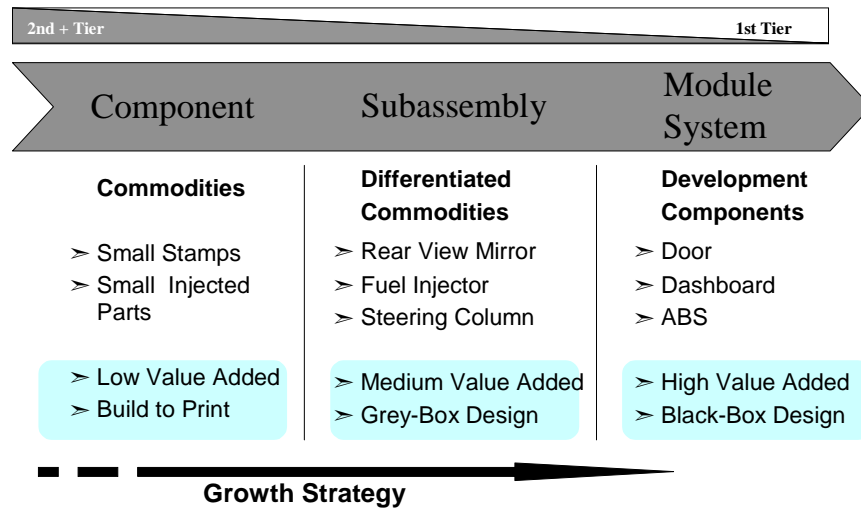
2nd + Tier

1st Tier

Component

Subassembly

Module System

Commodities

➢ Small Stamps
➢ Small Injected Parts

➢ Low Value Added
➢ Build to Print

Differentiated Commodities

➢ Rear View Mirror
➢ Fuel Injector
➢ Steering Column

➢ Medium Value Added
➢ Grey-Box Design

Development Components

➢ Door
➢ Dashboard
➢ ABS

➢ High Value Added
➢ Black-Box Design

Growth Strategy